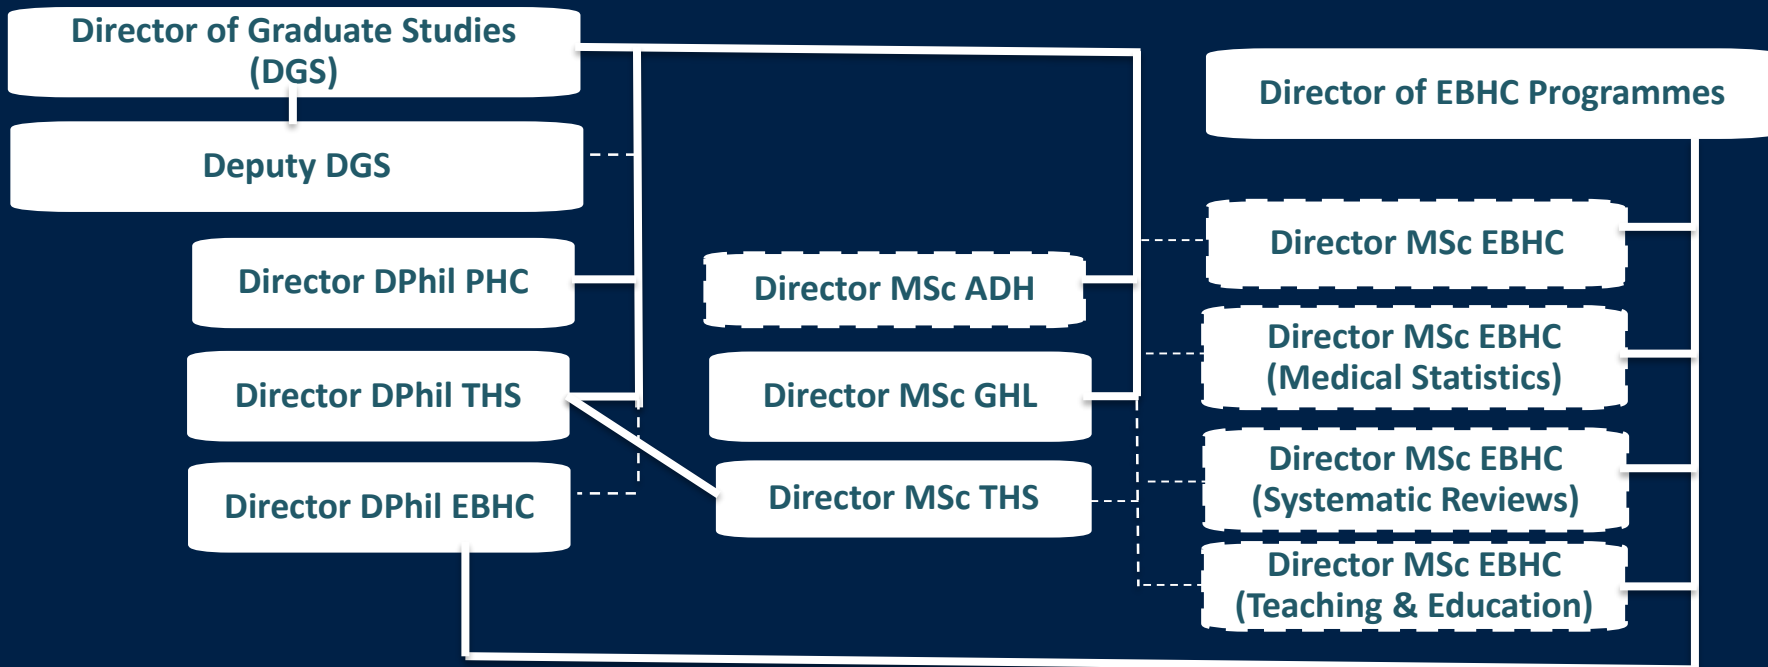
Director of Graduate Studies (DGS)

Deputy DGS

Director DPhil PHC

Director DPhil THS

Director DPhil EBHC

Director MSc ADH

Director MSc GHL

Director MSc THS

Director of EBHC Programmes

Director MSc EBHC

Director MSc EBHC (Medical Statistics)

Director MSc EBHC (Systematic Reviews)

Director MSc EBHC (Teaching & Education)